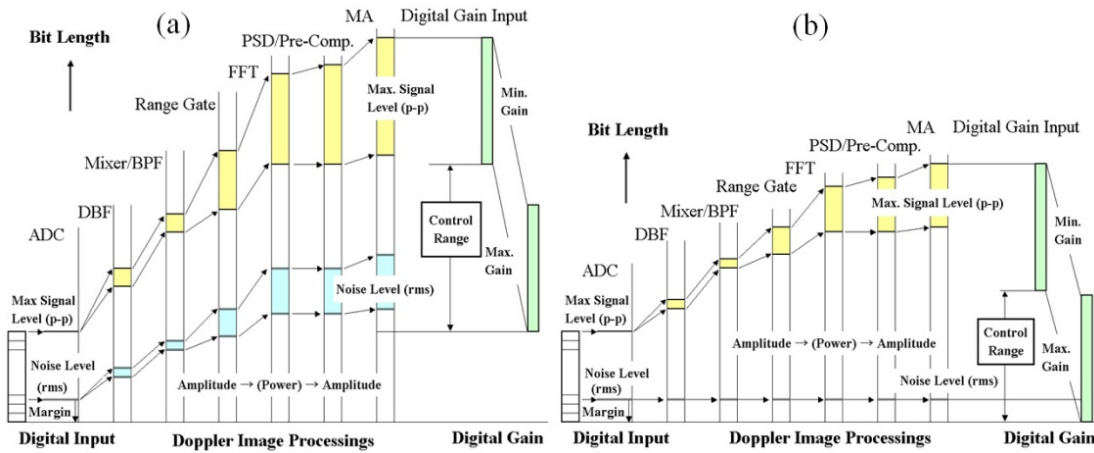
(a)

Bit Length

ADC

DBF

Mixer/BPF

Range Gate

FFT

PSD/Pre-Comp.

MA

Digital Gain Input

Max. Signal Level (p-p)

Min. Gain

Control Range

Max. Gain

Noise Level (rms)

Max Signal Level (p-p)

Noise Level (rms)

Margin

Amplitude → (Power) → Amplitude

Digital Input

Doppler Image Processings

Digital Gain

(b)

Bit Length

ADC

DBF

Mixer/BPF

Range Gate

FFT

PSD/Pre-Comp.

MA

Digital Gain Input

Max. Signal Level (p-p)

Min. Gain

Max Signal Level (p-p)

Amplitude → (Power) → Amplitude

Control Range

Max. Gain

Noise Level (rms)

Noise Level (rms)

Margin

Digital Input

Doppler Image Processings

Digital Gain